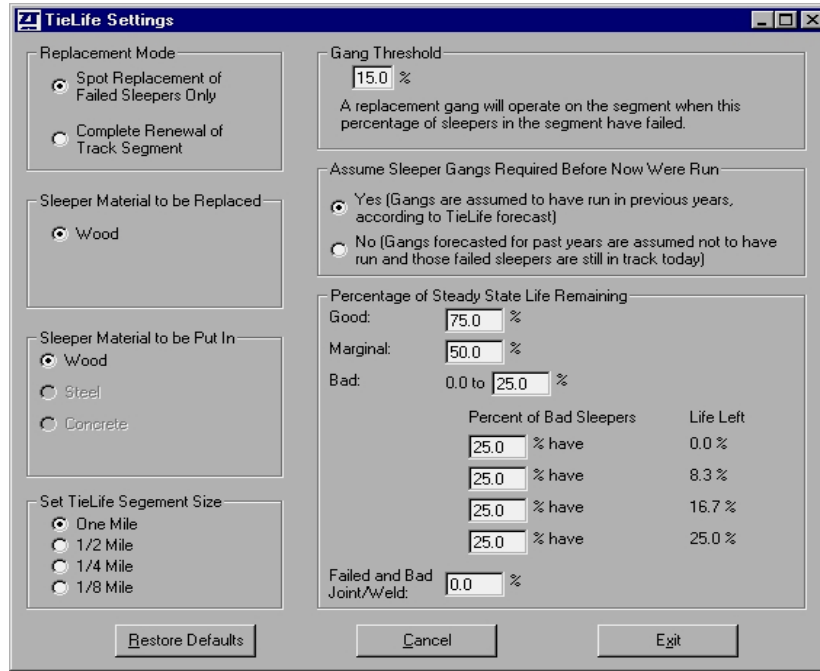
TieLife Settings

Replacement Mode
Spot Replacement of Failed Sleepers Only
Complete Renewal of Track Segment

Sleeper Material to be Replaced
Wood

Sleeper Material to be Put In
Wood
Steel
Concrete

Set TieLife Segement Size
One Mile
1/2 Mile
1/4 Mile
1/8 Mile

Gang Threshold
15.0 %
A replacement gang will operate on the segment when this percentage of sleepers in the segment have failed.

Assume Sleeper Gangs Required Before Now Were Run
Yes (Gangs are assumed to have run in previous years, according to TieLife forecast)
No (Gangs forecasted for past years are assumed not to have run and those failed sleepers are still in track today)

Percentage of Steady State Life Remaining
Good: 75.0 %
Marginal: 50.0 %
Bad: 0.0 to 25.0 %

| Percent of Bad Sleepers | Life Left |
|---|---|
| 25.0 % have | 0.0 % |
| 25.0 % have | 8.3 % |
| 25.0 % have | 16.7 % |
| 25.0 % have | 25.0 % |

Failed and Bad Joint/Weld: 0.0 %

Restore Defaults
Cancel
Exit